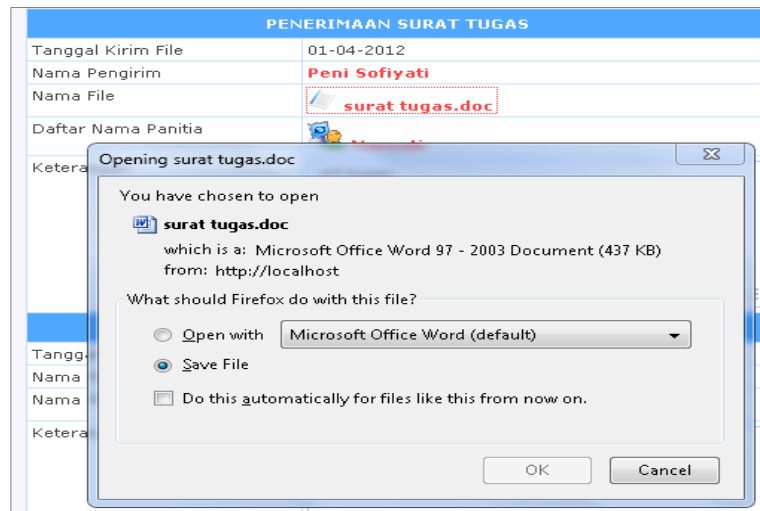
PENERIMAAN SURAT TUGAS

| Tanggal Kirim File | 01-04-2012 |
|---|---|
| Nama Pengirim | Peni Sofiyati |
| Nama File | surat tugas.doc |
| Daftar Nama Panitia | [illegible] |
| Ketera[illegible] | |

Tangg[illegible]
Nama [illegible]
Nama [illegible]
Ketera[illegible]

Opening surat tugas.doc

You have chosen to open

surat tugas.doc

which is a: Microsoft Office Word 97 - 2003 Document (437 KB)
from: http://localhost

What should Firefox do with this file?

Open with Microsoft Office Word (default)

Save File

Do this automatically for files like this from now on.

OK Cancel